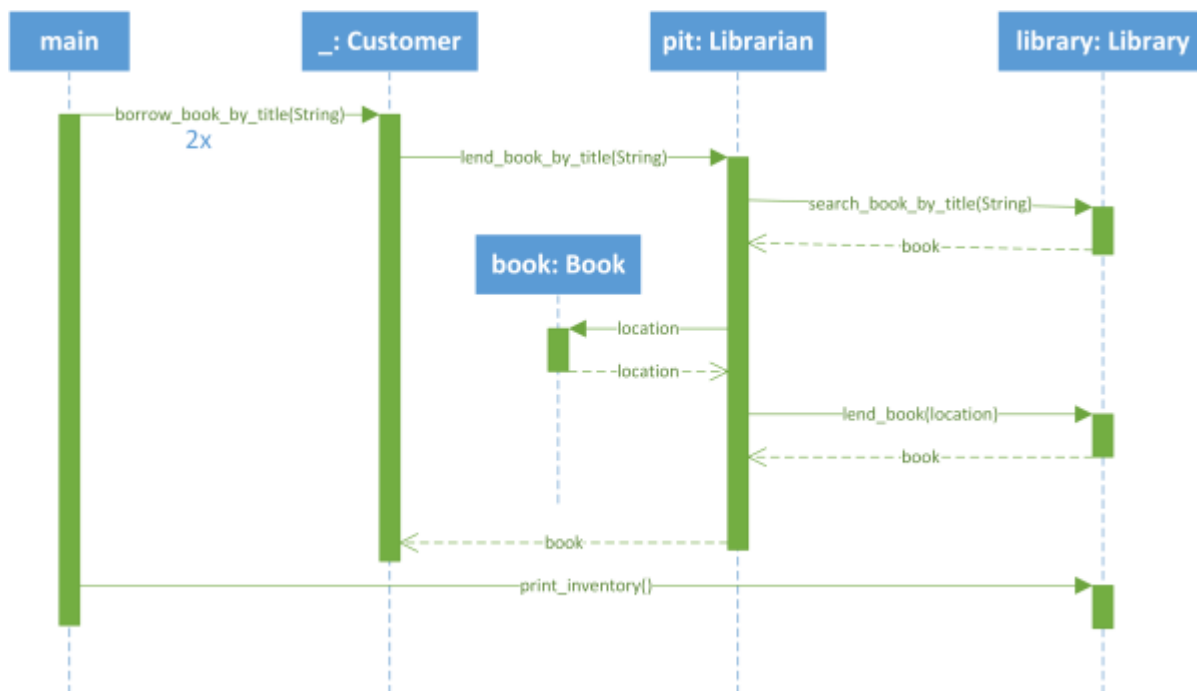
main

_: Customer

pit: Librarian

library: Library

borrow_book_by_title(String)

2x

lend_book_by_title(String)

search_book_by_title(String)

book

book: Book

location

location

lend_book(location)

book

book

print_inventory()